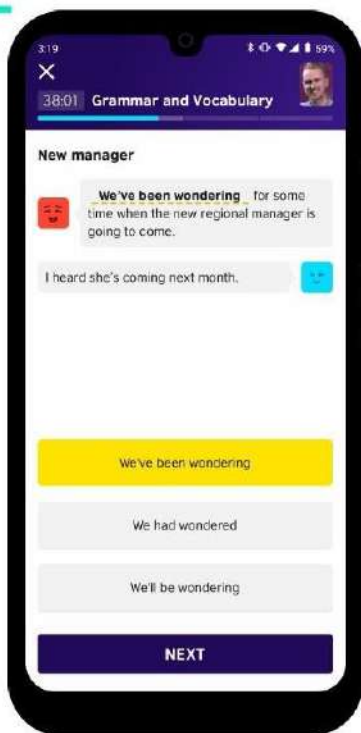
3:19

59%

×

38:01 Grammar and Vocabulary

New manager

We've been wondering for some time when the new regional manager is going to come.

I heard she's coming next month.

We've been wondering

We had wondered

We'll be wondering

NEXT